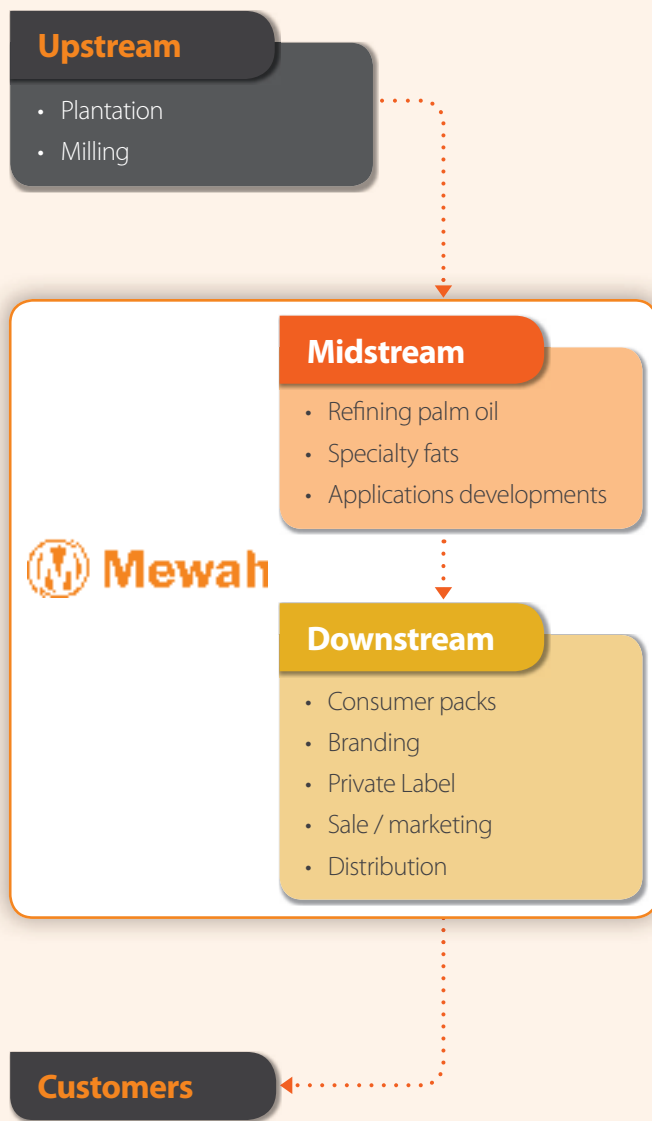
Upstream

- Plantation
- Milling

Midstream

- Refining palm oil
- Specialty fats
- Applications developments

Mewah

Downstream

- Consumer packs
- Branding
- Private Label
- Sale / marketing
- Distribution

Customers